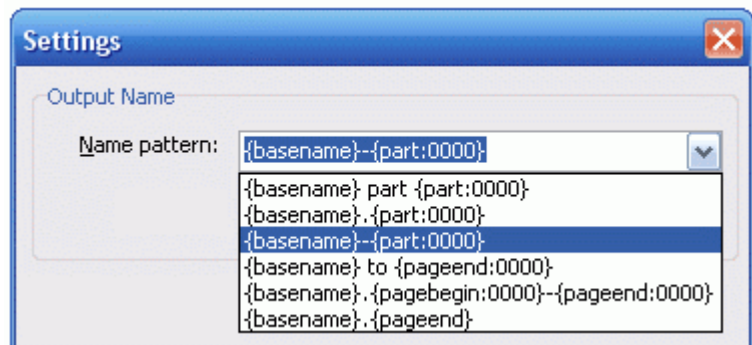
Settings

Output Name

Name pattern: {basename}--{part:0000}

{basename} part {part:0000}
{basename}.{part:0000}
{basename}--{part:0000}
{basename} to {pageend:0000}
{basename}.{pagebegin:0000}--{pageend:0000}
{basename}.{pageend}